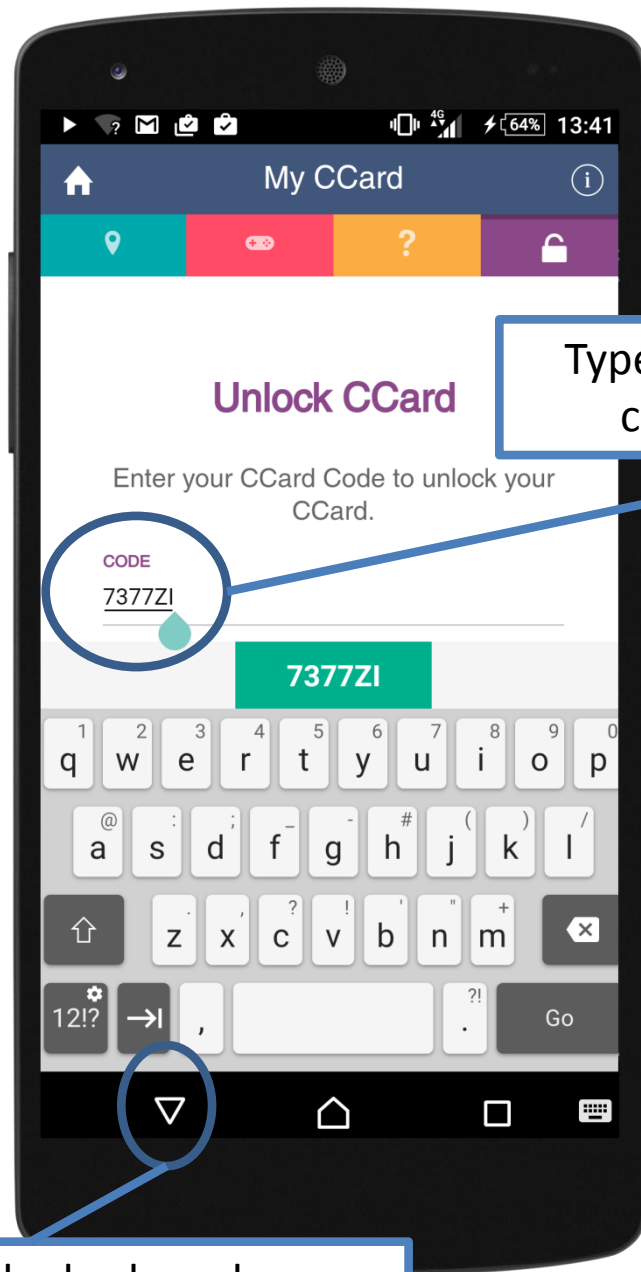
4G 64% 13:41

My CCard

?

Type
c

Unlock CCard

Enter your CCard Code to unlock your CCard.

CODE
7377ZI

7377ZI

1 q 2 w 3 e 4 r 5 t 6 y 7 u 8 i 9 o 0 p

@ a : s ; d _ f - g # h ( j ) k / l

. z , x ? c ! v ' b " n + m

12!? , ?! . Go

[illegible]